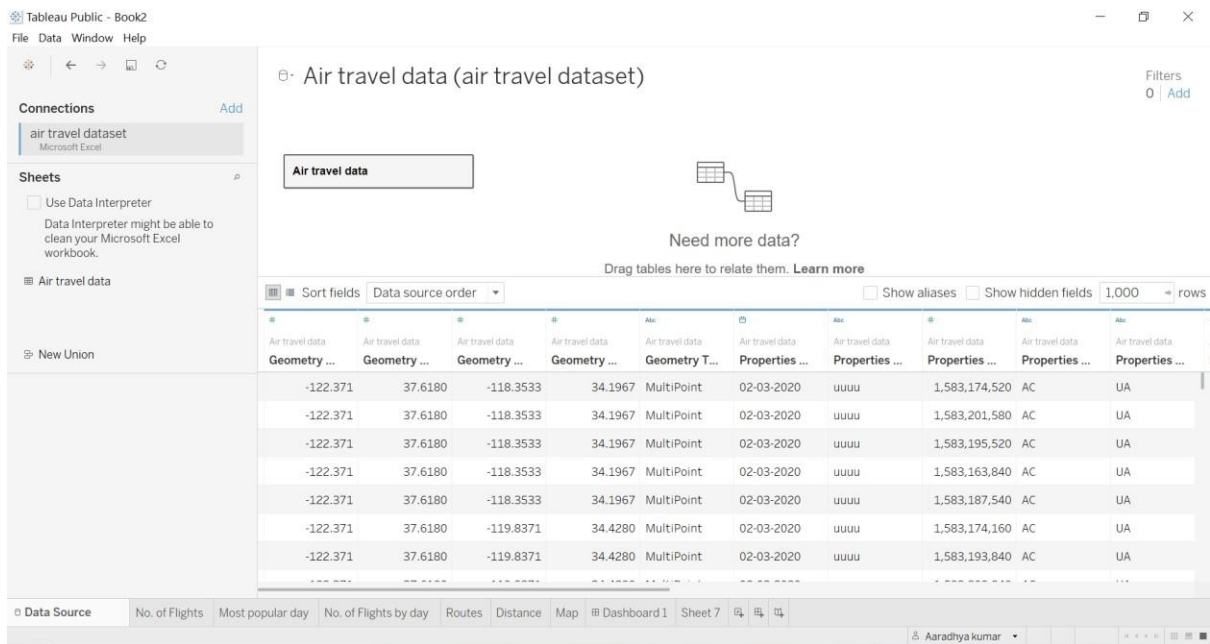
Tableau Public - Book2
File Data Window Help

Connections Add
air travel dataset
Microsoft Excel

Sheets
Use Data Interpreter
Data Interpreter might be able to clean your Microsoft Excel workbook.

Air travel data

New Union

Air travel data (air travel dataset)

Filters
0 | Add

Air travel data

Need more data?
Drag tables here to relate them. Learn more

Sort fields Data source order
Show aliases Show hidden fields 1,000 rows

| # Air travel data Geometry ... | # Air travel data Geometry ... | # Air travel data Geometry ... | # Air travel data Geometry ... | Abc Air travel data Geometry T... | Air travel data Properties ... | Abc Air travel data Properties ... | # Air travel data Properties ... | Abc Air travel data Properties ... | Abc Air travel data Properties ... |
|---|---|---|---|---|---|---|---|---|---|
| -122.371 | 37.6180 | -118.3533 | 34.1967 | MultiPoint | 02-03-2020 | uuuu | 1,583,174,520 | AC | UA |
| -122.371 | 37.6180 | -118.3533 | 34.1967 | MultiPoint | 02-03-2020 | uuuu | 1,583,201,580 | AC | UA |
| -122.371 | 37.6180 | -118.3533 | 34.1967 | MultiPoint | 02-03-2020 | uuuu | 1,583,195,520 | AC | UA |
| -122.371 | 37.6180 | -118.3533 | 34.1967 | MultiPoint | 02-03-2020 | uuuu | 1,583,163,840 | AC | UA |
| -122.371 | 37.6180 | -118.3533 | 34.1967 | MultiPoint | 02-03-2020 | uuuu | 1,583,187,540 | AC | UA |
| -122.371 | 37.6180 | -119.8371 | 34.4280 | MultiPoint | 02-03-2020 | uuuu | 1,583,174,160 | AC | UA |
| -122.371 | 37.6180 | -119.8371 | 34.4280 | MultiPoint | 02-03-2020 | uuuu | 1,583,193,840 | AC | UA |
| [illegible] | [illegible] | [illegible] | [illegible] | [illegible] | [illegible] | | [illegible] | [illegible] | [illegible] |

Data Source No. of Flights Most popular day No. of Flights by day Routes Distance Map Dashboard 1 Sheet 7

Aaradhya kumar